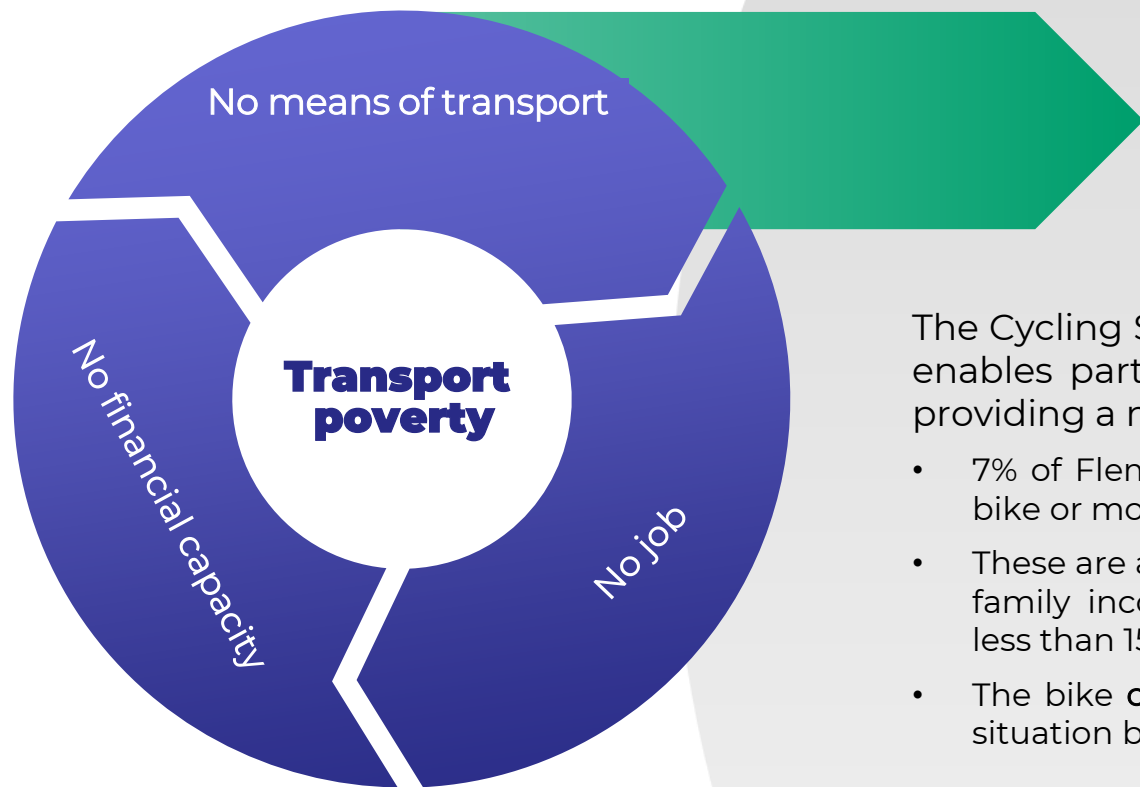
No means of transport

No financial capacity

No job

Transport poverty

The Cycling S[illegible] enables part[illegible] providing a r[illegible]

• 7% of Flen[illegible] bike or mo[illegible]

• These are a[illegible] family inco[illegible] less than 1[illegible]

• The bike c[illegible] situation b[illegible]